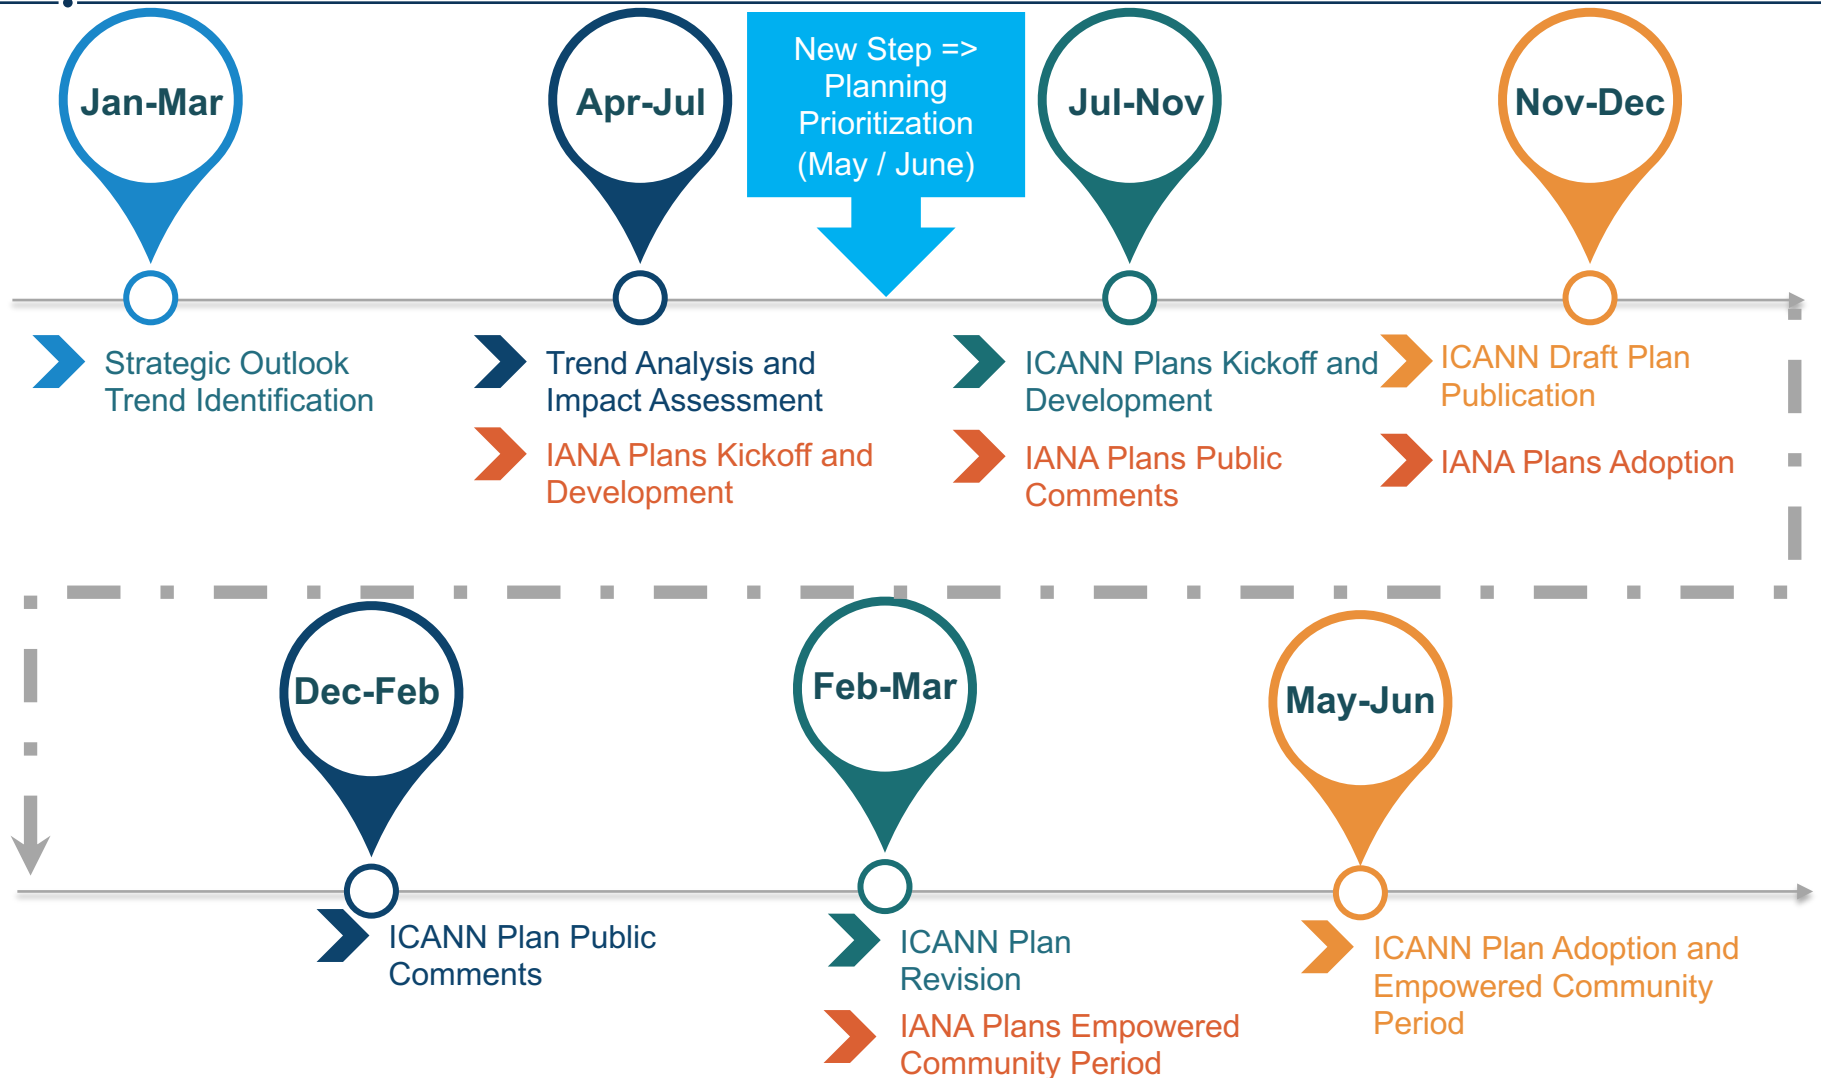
Jan-Mar

Apr-Jul

New Step => Planning Prioritization (May / June)

Jul-Nov

Nov-Dec

Strategic Outlook Trend Identification

Trend Analysis and Impact Assessment

IANA Plans Kickoff and Development

ICANN Plans Kickoff and Development

IANA Plans Public Comments

ICANN Draft Plan Publication

IANA Plans Adoption

Dec-Feb

Feb-Mar

May-Jun

ICANN Plan Public Comments

ICANN Plan Revision

IANA Plans Empowered Community Period

ICANN Plan Adoption and Empowered Community Period